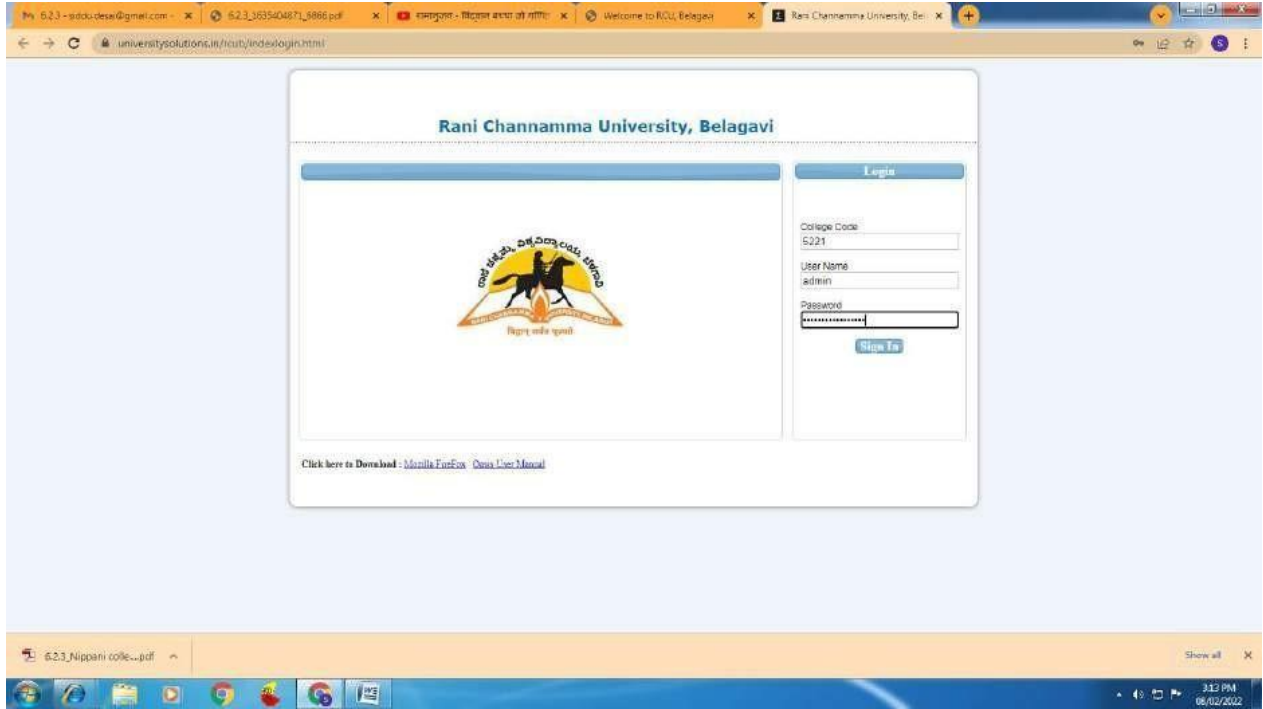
6.2.3 - siddu.desai@gmail.com - ×
6.2.3_1635404871_5866.pdf ×
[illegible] ×
Welcome to RCU, Belagavi ×
Rani Channamma University, Bel ×

universitysolutions.in/rcub/indexlogin.html

Rani Channamma University, Belagavi

Login

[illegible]

College Code
5221
User Name
admin
Password
Sign In

Click here to Download : Mozilla FireFox Oasys User Manual

6.2.3_Nippani colle....pdf

Show all ×

3:13 PM
06/02/2022